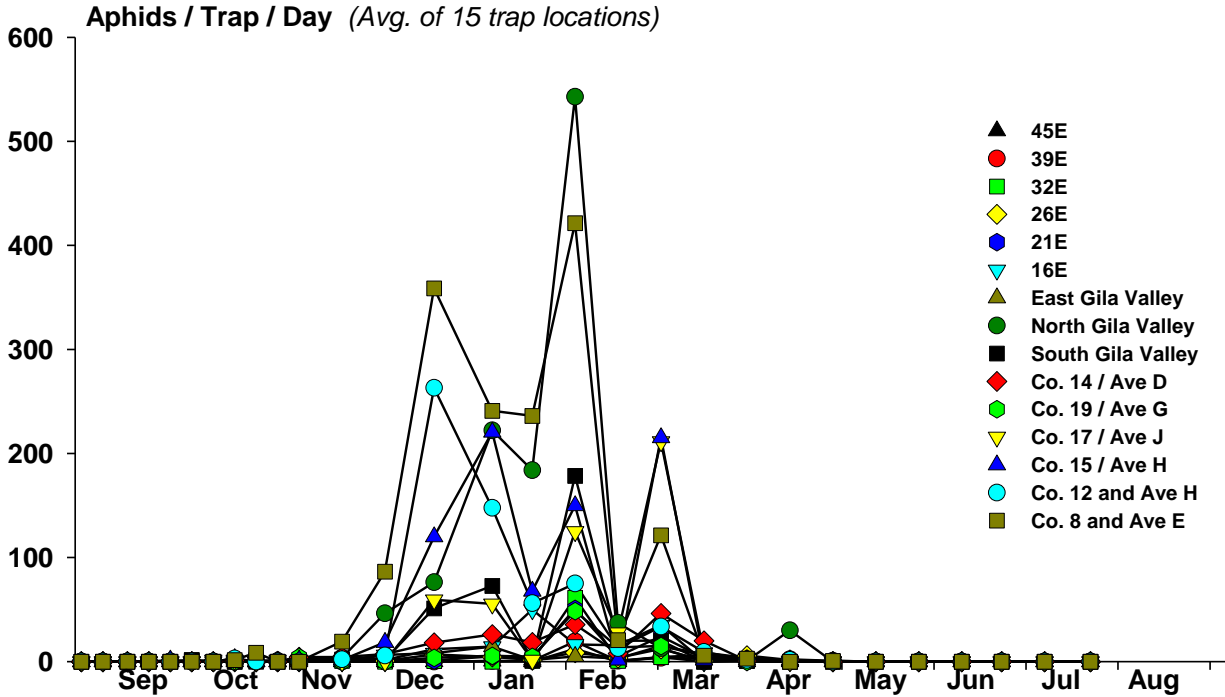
Aphids / Trap / Day (Avg. of 15 trap locations)

600
500
400
300
200
100
0

Sep Oct Nov Dec Jan Feb Mar Apr May Jun Jul Aug

45E
39E
32E
26E
21E
16E
East Gila Valley
North Gila Valley
South Gila Valley
Co. 14 / Ave D
Co. 19 / Ave G
Co. 17 / Ave J
Co. 15 / Ave H
Co. 12 and Ave H
Co. 8 and Ave E